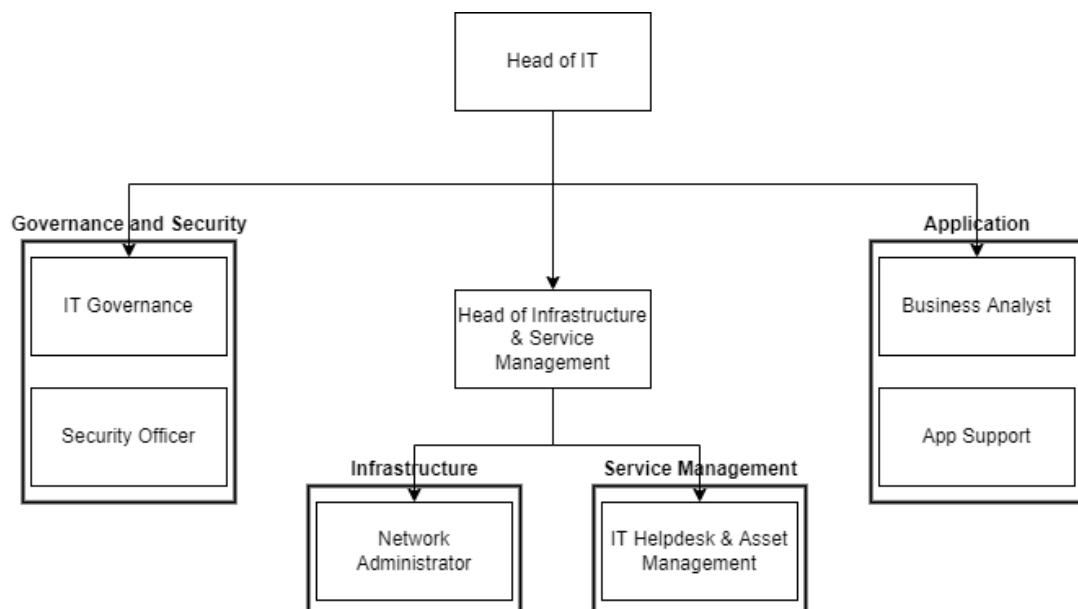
Head of IT

Governance and Security

IT Governance

Security Officer

Head of Infrastructure & Service Management

Infrastructure

Network Administrator

Service Management

IT Helpdesk & Asset Management

Application

Business Analyst

App Support